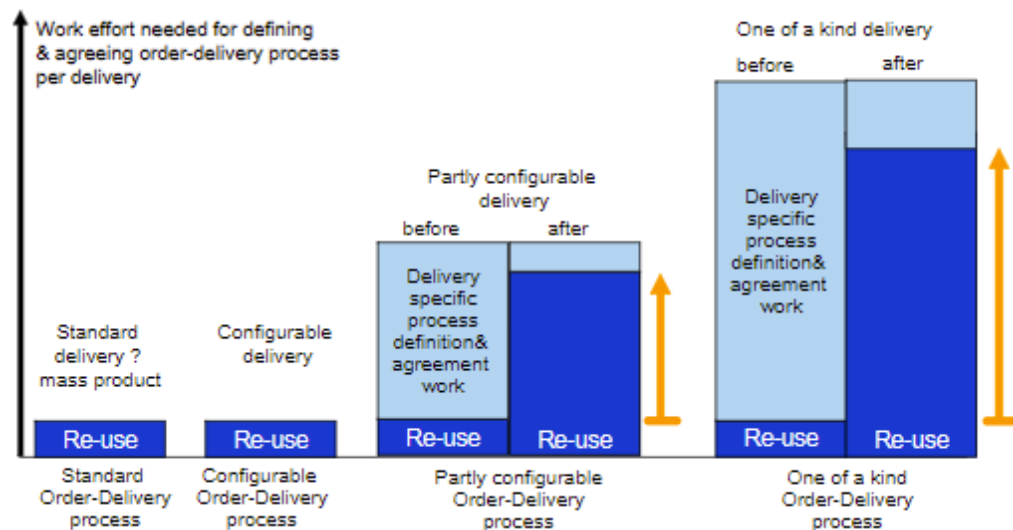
Work effort needed for defining & agreeing order-delivery process per delivery

Standard delivery ? mass product

Configurable delivery

Partly configurable delivery

before

after

Delivery specific process definition& agreement work

One of a kind delivery

before

after

Delivery specific process definition& agreement work

Re-use

Re-use

Re-use

Re-use

Re-use

Re-use

Standard Order-Delivery process

Configurable Order-Delivery process

Partly configurable Order-Delivery process

One of a kind Order-Delivery process